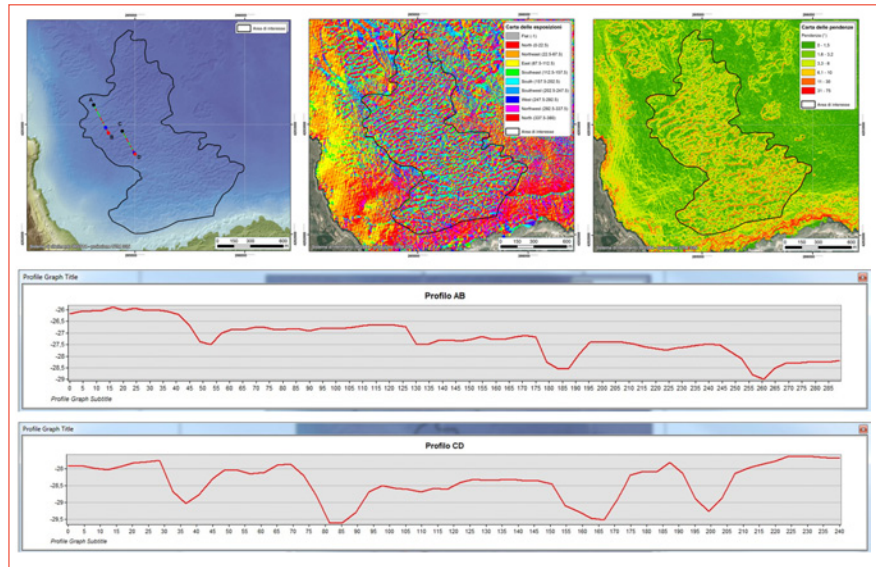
Area di interesse

Carta delle esposizioni
Flat (-1)
North (0-22.5)
Northeast (22.5-67.5)
East (67.5-112.5)
Southeast (112.5-157.5)
South (157.5-202.5)
Southwest (202.5-247.5)
West (247.5-292.5)
Northwest (292.5-337.5)
North (337.5-360)
Area di interesse

Carta delle pendenze
Pendenza (°)
0 - 1,5
1,6 - 3,2
3,3 - 6
6,1 - 10
11 - 35
51 - 76
Area di interesse

Profile Graph Title
Profilo AB
-26
-26,5
-27
-27,5
-28
-28,5
-29
0 5 10 15 20 25 30 35 40 45 50 55 60 65 70 75 80 85 90 95 100 105 110 115 120 125 130 135 140 145 150 155 160 165 170 175 180 185 190 195 200 205 210 215 220 225 230 235 240 245 250 255 260 265 270 275 280 285
Profile Graph Subtitle

Profile Graph Title
Profilo CD
-28
-28,5
-29
-29,5
0 5 10 15 20 25 30 35 40 45 50 55 60 65 70 75 80 85 90 95 100 105 110 115 120 125 130 135 140 145 150 155 160 165 170 175 180 185 190 195 200 205 210 215 220 225 230 235 240
Profile Graph Subtitle